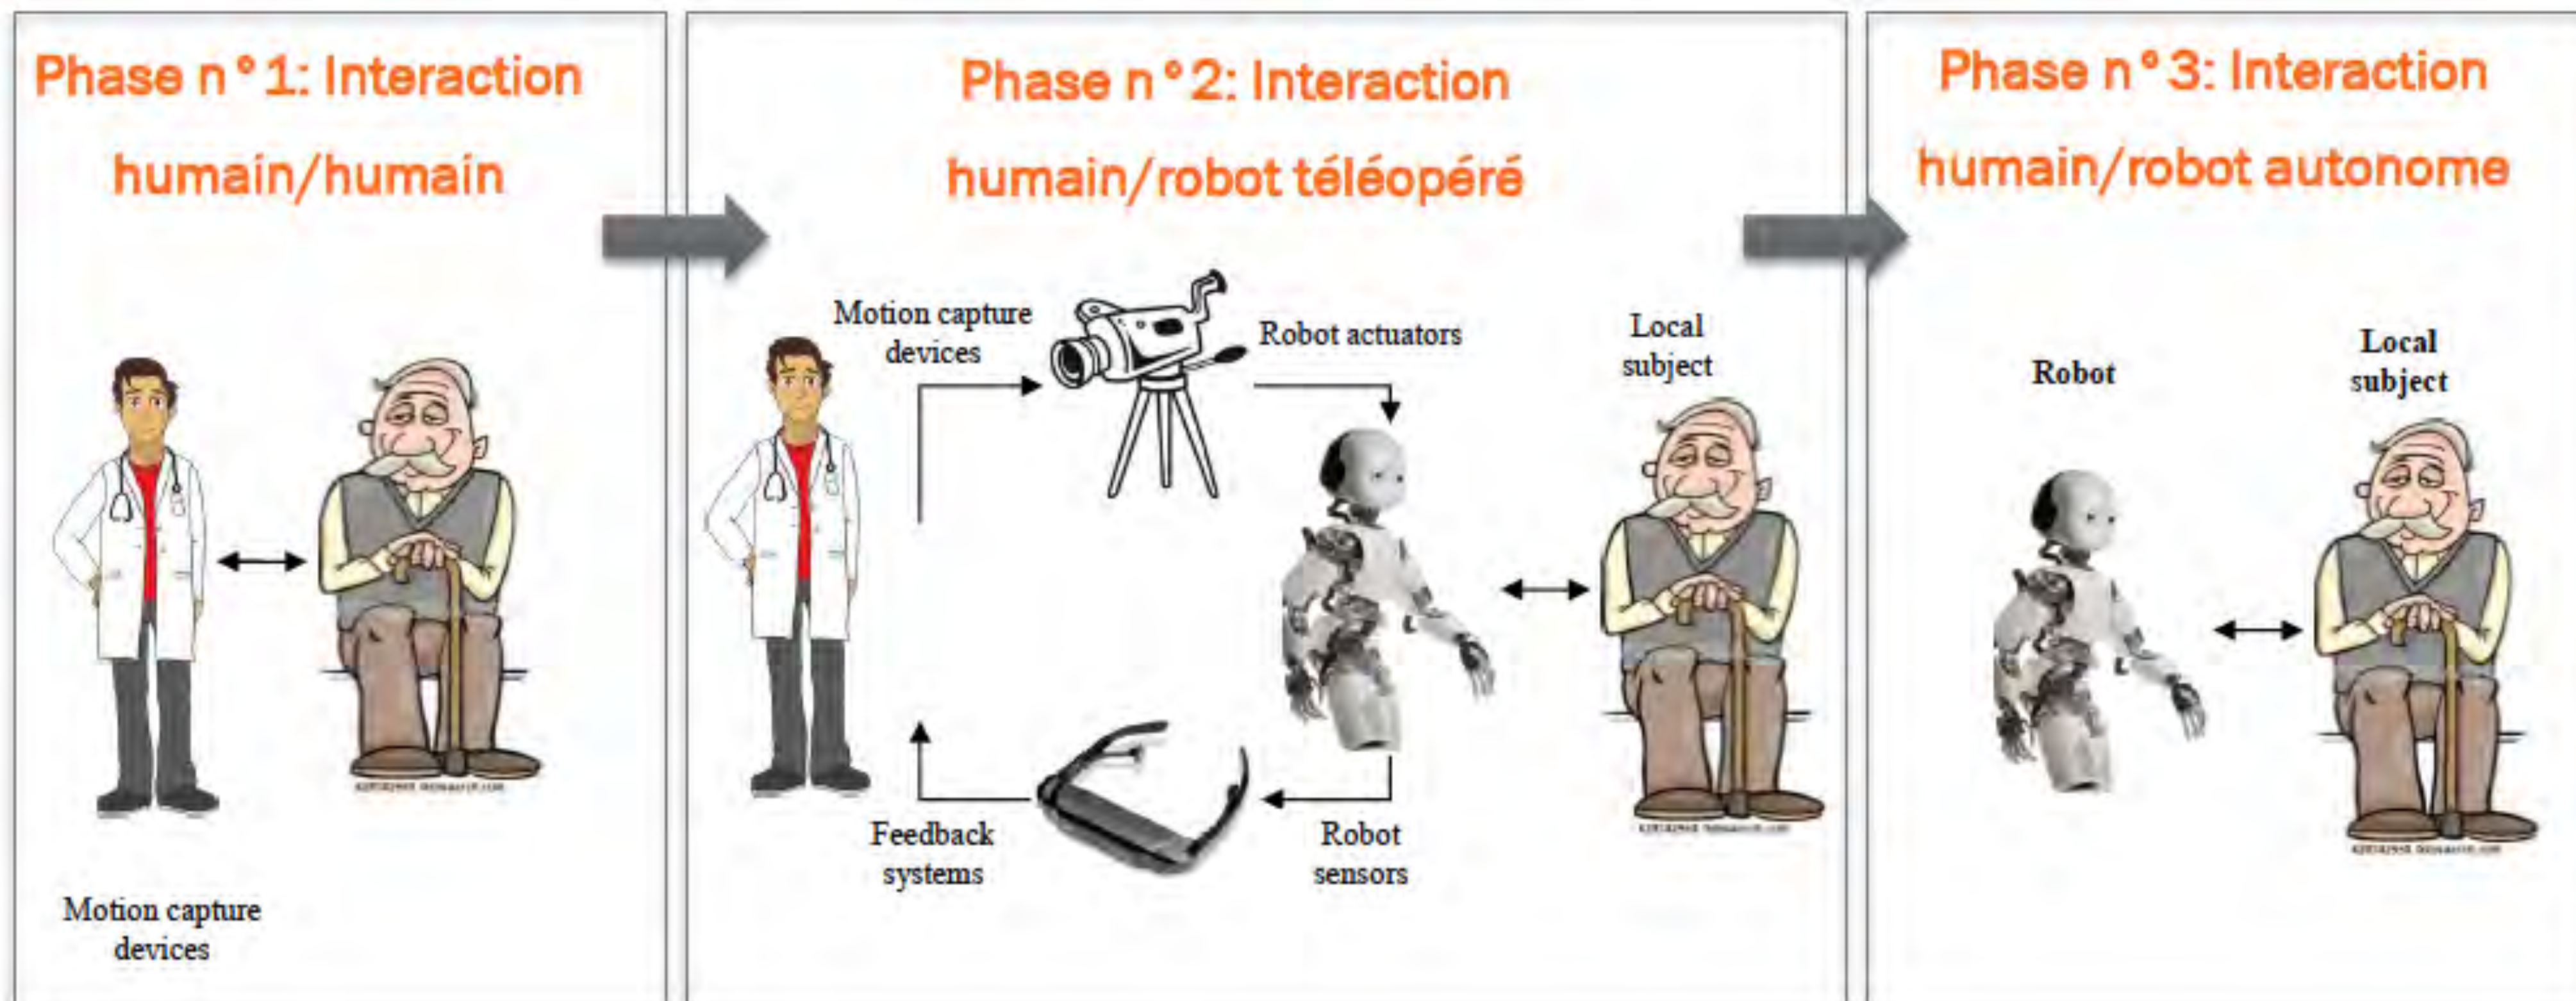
Phase n°1: Interaction humain/humain

Motion capture devices

Phase n°2: Interaction humain/robot téléopéré

Motion capture devices

Robot actuators

Local subject

Feedback systems

Robot sensors

Phase n°3: Interaction humain/robot autonome

Robot

Local subject